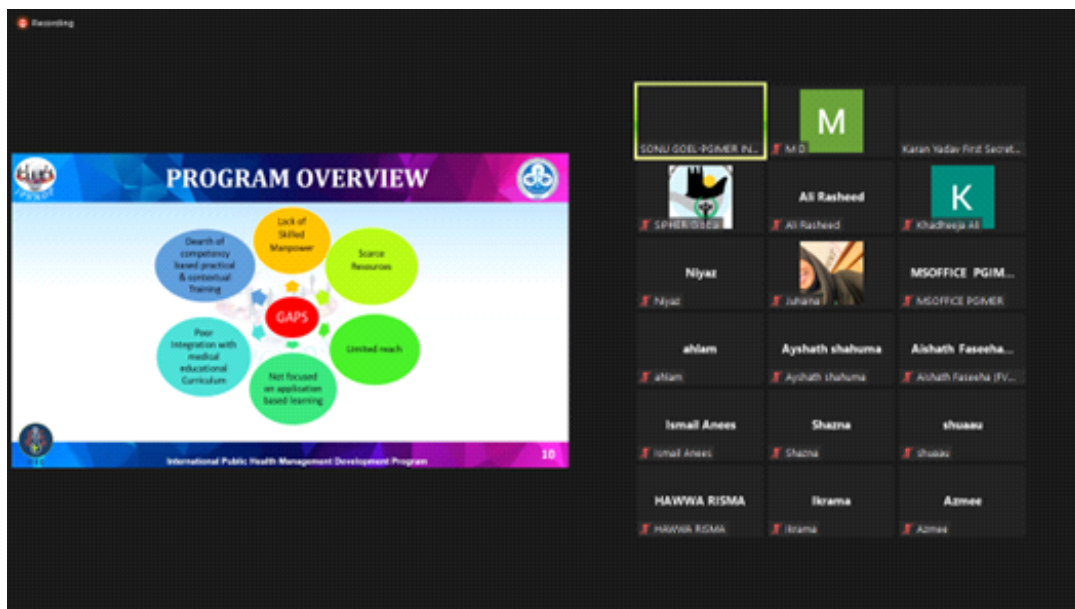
Recording

PROGRAM OVERVIEW

Lack of Skilled Manpower

Scarce Resources

Limited reach

Not focused on application based learning

Poor Integration with medical educational Curriculum

Dearth of competency based practical & contextual Training

GAPS

International Public Health Management Development Program

10

SONU GOEL-PGIMER IN...

M

M D

Karan Yadav First Secret...

SPHER Global

Ali Rasheed

Ali Rasheed

K

Khadheeja Ali

Niyaz

Niyaz

Juhaina

MSOFFICE PGIM...

MSOFFICE PGIMER

ahlam

ahlam

Ayshath shahuma

Ayshath shahuma

Aishath Faseeha...

Aishath Faseeha (FV...

Ismail Anees

Ismail Anees

Shazna

Shazna

shuaau

shuaau

HAWWA RISMA

HAWWA RISMA

Ikrama

Ikrama

Azmee

Azmee